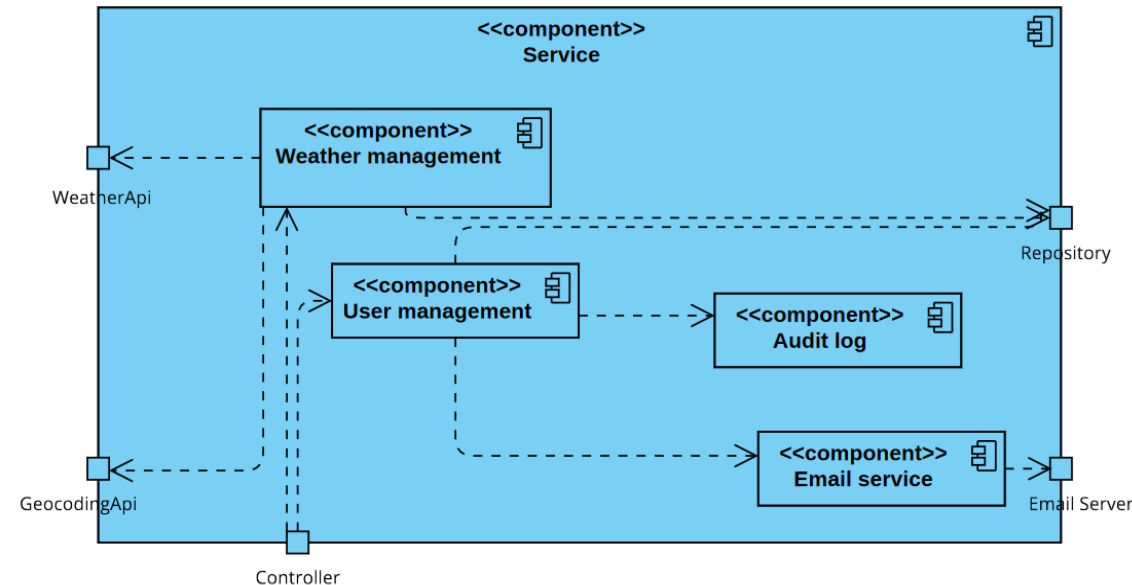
<<component>>
Service

<<component>>
Weather management

WeatherApi

Repository

<<component>>
User management

<<component>>
Audit log

<<component>>
Email service

GeocodingApi

Email Server

Controller